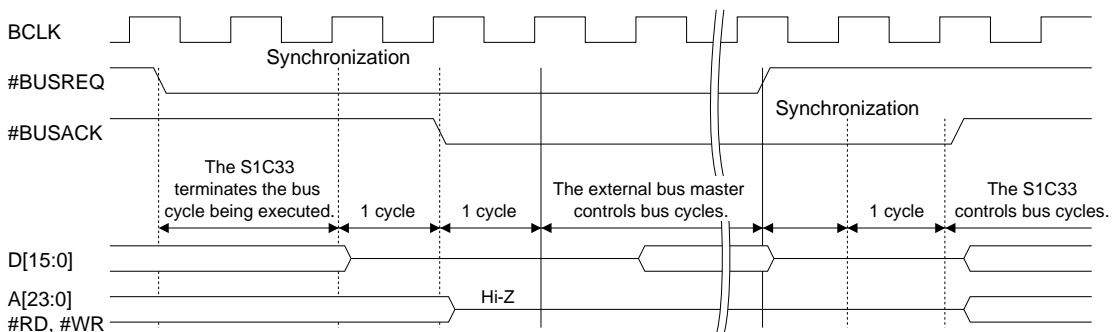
BCLK
#BUSREQ
#BUSACK
D[15:0]
A[23:0]
#RD, #WR

Synchronization

Synchronization

The S1C33 terminates the bus cycle being executed.

1 cycle

1 cycle

The external bus master controls bus cycles.

1 cycle

The S1C33 controls bus cycles.

Hi-Z